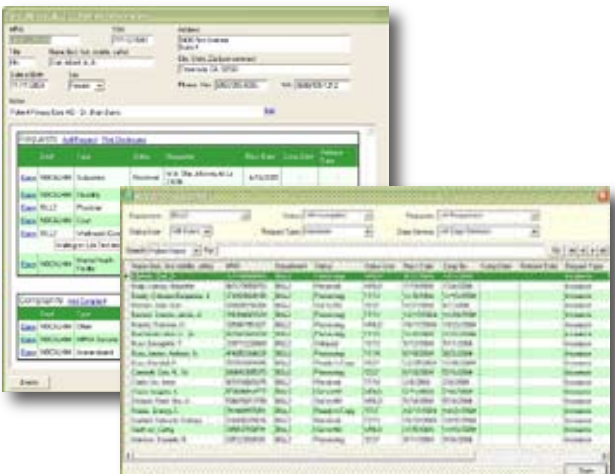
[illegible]

MRN

Title

Name (last, first, middle, suffix)

Date of Birth

Sex

Female

Address

City, State, Zip

Phone

Notes

Requests

Add Request

Print Disclosures

Edit

Type

Status

Requestor

Subpoena

Received

Disability

Physician

Court

Complaints

Add Complaint

Other

Done

Requestor

Status

Type

Search

Find

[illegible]